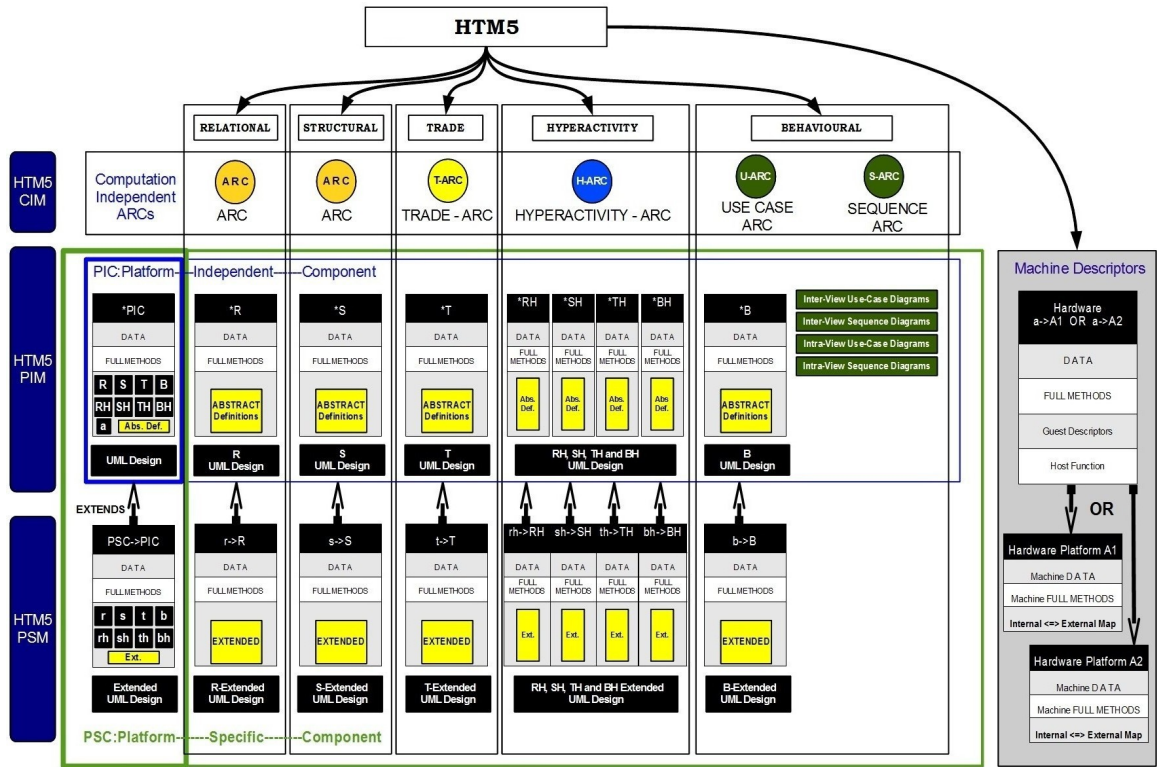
HTM5

RELATIONAL
STRUCTURAL
TRADE
HYPERACTIVITY
BEHAVIOURAL

HTM5 CIM

Computation Independent ARCs

ARC
ARC

ARC
ARC

T-ARC
TRADE - ARC

H-ARC
HYPERACTIVITY - ARC

U-ARC
USE CASE ARC

S-ARC
SEQUENCE ARC

HTM5 PIM

PIC:Platform---Independent---Component

*PIC
DATA
FULLMETHODS
R S T B
RH SH TH BH
a Abs. Def.
UML Design

*R
DATA
FULLMETHODS
ABSTRACT Definitions
R UML Design

*S
DATA
FULLMETHODS
ABSTRACT Definitions
S UML Design

*T
DATA
FULLMETHODS
ABSTRACT Definitions
T UML Design

*RH
DATA
FULL METHODS
Abs. Def.

*SH
DATA
FULL METHODS
Abs. Def.

*TH
DATA
FULL METHODS
Abs. Def.

*BH
DATA
FULL METHODS
Abs. Def.

RH, SH, TH and BH UML Design

*B
DATA
FULLMETHODS
ABSTRACT Definitions
B UML Design

Inter-View Use-Case Diagrams
Inter-View Sequence Diagrams
Intra-View Use-Case Diagrams
Intra-View Sequence Diagrams

EXTENDS

HTM5 PSM

PSC->PIC
DATA
FULLMETHODS
r s t b
rh sh th bh
Ext.
Extended UML Design

r->R
DATA
FULLMETHODS
EXTENDED
R-Extended UML Design

s->S
DATA
FULLMETHODS
EXTENDED
S-Extended UML Design

t->T
DATA
FULLMETHODS
EXTENDED
T-Extended UML Design

rh->RH
DATA
FULL METHODS
Ext.

sh->SH
DATA
FULL METHODS
Ext.

th->TH
DATA
FULL METHODS
Ext.

bh->BH
DATA
FULL METHODS
Ext.

RH, SH, TH and BH Extended UML Design

b->B
DATA
FULLMETHODS
EXTENDED
B-Extended UML Design

PSC:Platform------Specific------Component

Machine Descriptors

Hardware a->A1 OR a->A2
DATA
FULL METHODS
Guest Descriptors
Host Function

OR

Hardware Platform A1
Machine DATA
Machine FULL METHODS
Internal <=> External Map

Hardware Platform A2
Machine DATA
Machine FULL METHODS
Internal <=> External Map